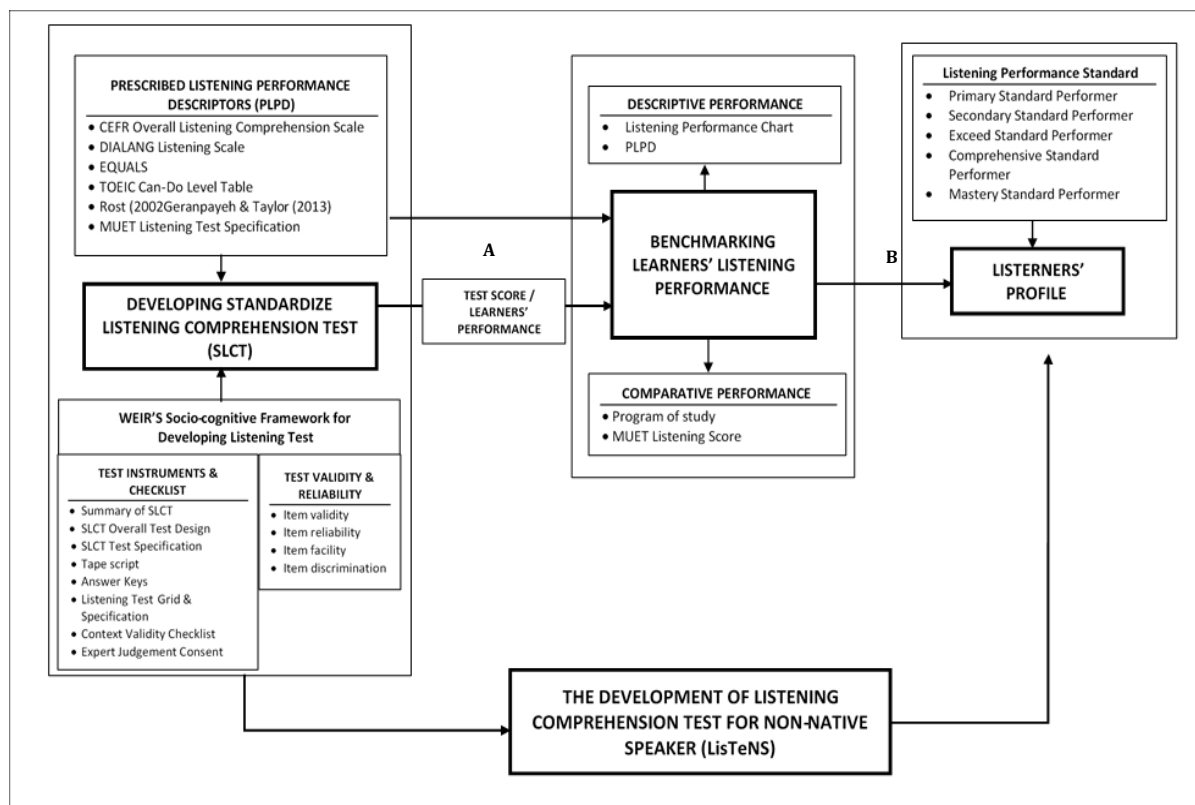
PRESCRIBED LISTENING PERFORMANCE DESCRIPTORS (PLPD)
• CEFR Overall Listening Comprehension Scale
• DIALANG Listening Scale
• EQUALS
• TOEIC Can-Do Level Table
• Rost (2002Geranpayeh & Taylor (2013)
• MUET Listening Test Specification

DEVELOPING STANDARDIZE LISTENING COMPREHENSION TEST (SLCT)

WEIR'S Socio-cognitive Framework for Developing Listening Test

TEST INSTRUMENTS & CHECKLIST
• Summary of SLCT
• SLCT Overall Test Design
• SLCT Test Specification
• Tape script
• Answer Keys
• Listening Test Grid & Specification
• Context Validity Checklist
• Expert Judgement Consent

TEST VALIDITY & RELIABILITY
• Item validity
• Item reliability
• Item facility
• Item discrimination

A

TEST SCORE / LEARNERS' PERFORMANCE

DESCRIPTIVE PERFORMANCE
• Listening Performance Chart
• PLPD

BENCHMARKING LEARNERS' LISTENING PERFORMANCE

COMPARATIVE PERFORMANCE
• Program of study
• MUET Listening Score

Listening Performance Standard
• Primary Standard Performer
• Secondary Standard Performer
• Exceed Standard Performer
• Comprehensive Standard Performer
• Mastery Standard Performer

B

LISTERNERS' PROFILE

THE DEVELOPMENT OF LISTENING COMPREHENSION TEST FOR NON-NATIVE SPEAKER (LisTeNS)